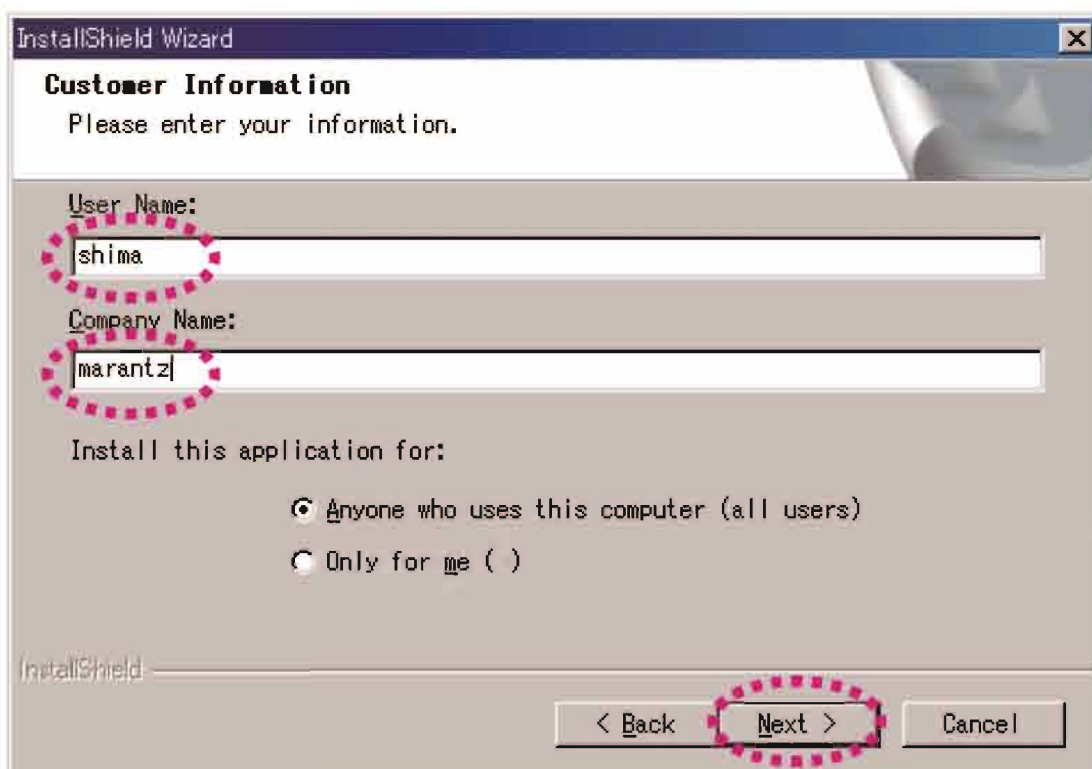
InstallShield Wizard

Customer Information

Please enter your information.

User Name:

shima

Company Name:

marantz

Install this application for:

Anyone who uses this computer (all users)

Only for me ( )

InstallShield

< Back

Next >

Cancel